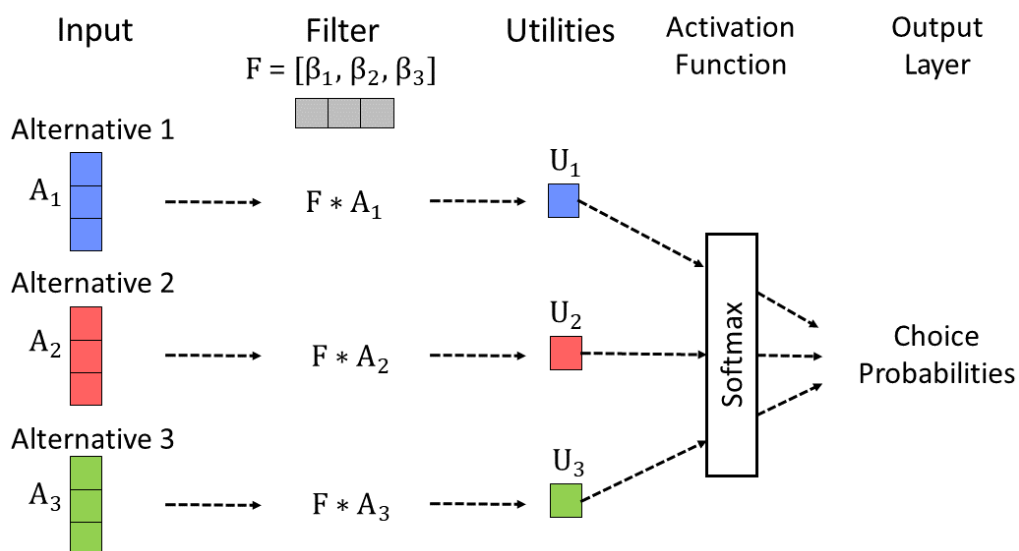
Input

Filter
$F = [\beta_1, \beta_2, \beta_3]$

Utilities

Activation Function

Output Layer

Alternative 1
$A_1$
$F * A_1$
$U_1$

Alternative 2
$A_2$
$F * A_2$
$U_2$

Alternative 3
$A_3$
$F * A_3$
$U_3$

Softmax

Choice Probabilities